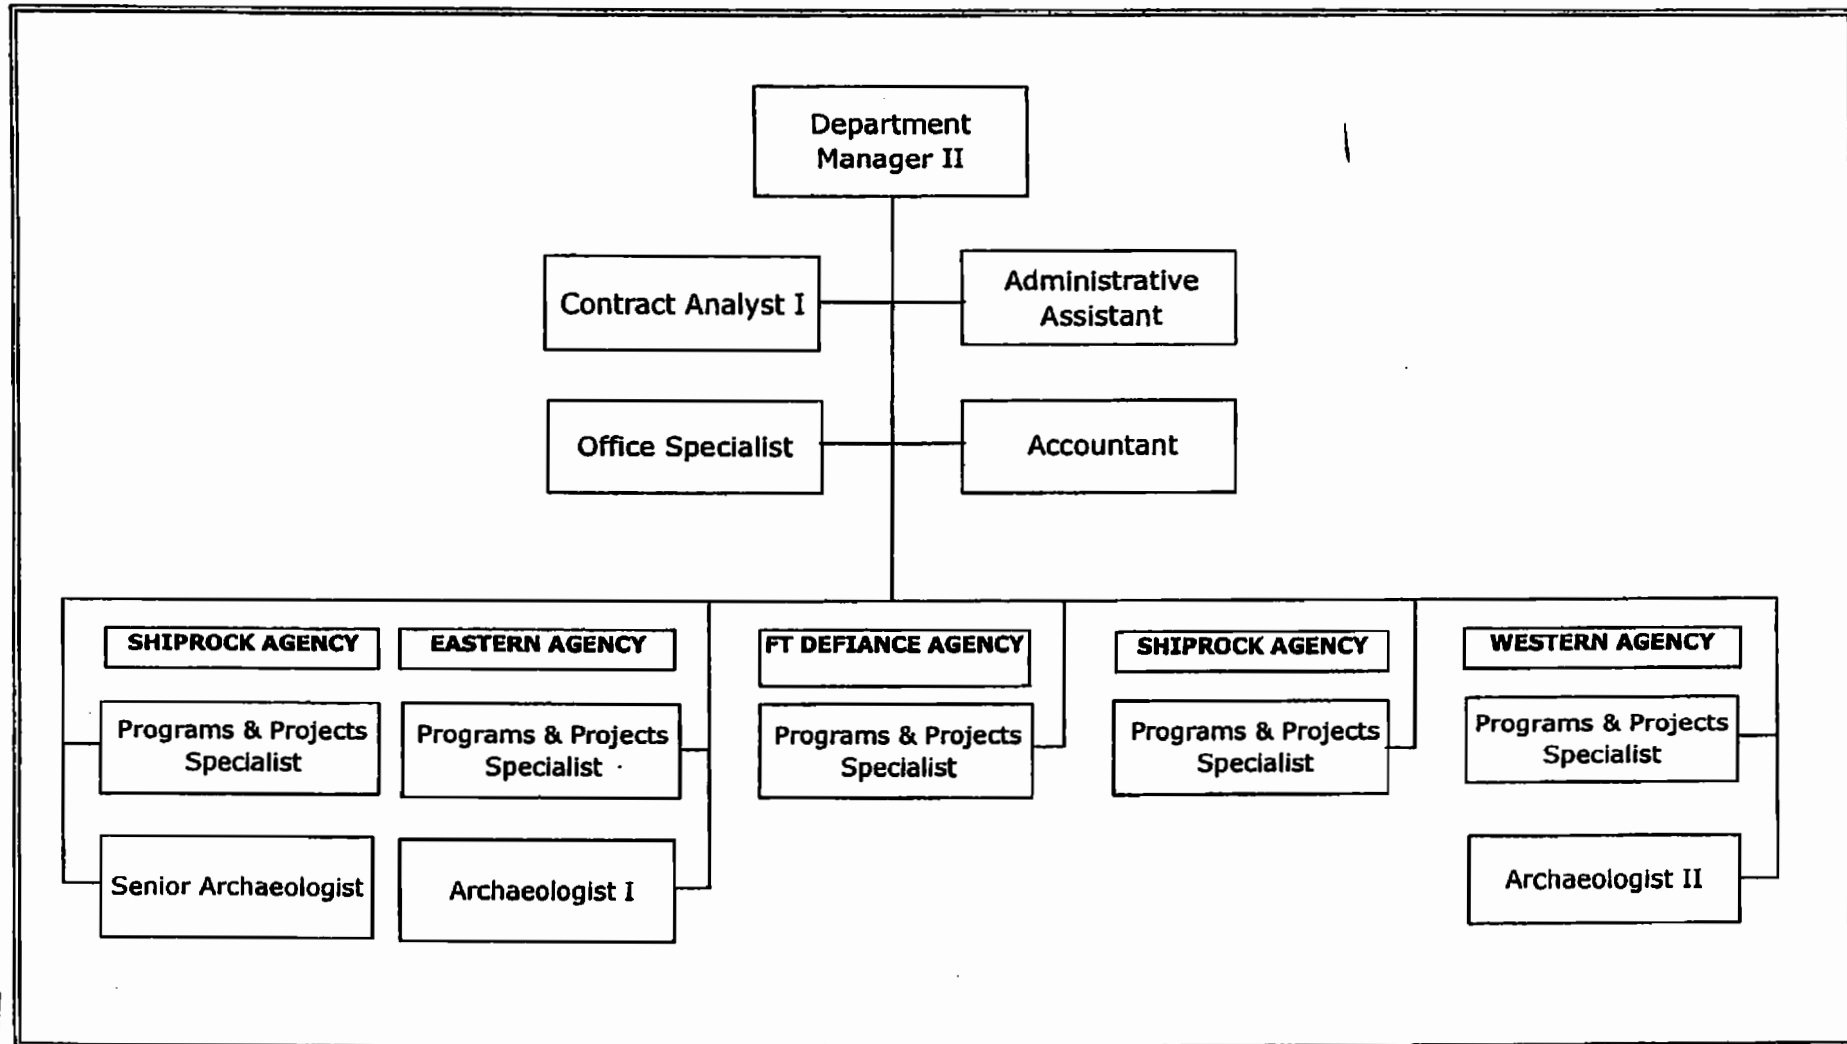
Department Manager II

Contract Analyst I

Administrative Assistant

Office Specialist

Accountant

SHIPROCK AGENCY

Programs & Projects Specialist

Senior Archaeologist

EASTERN AGENCY

Programs & Projects Specialist

Archaeologist I

FT DEFIANCE AGENCY

Programs & Projects Specialist

SHIPROCK AGENCY

Programs & Projects Specialist

WESTERN AGENCY

Programs & Projects Specialist

Archaeologist II